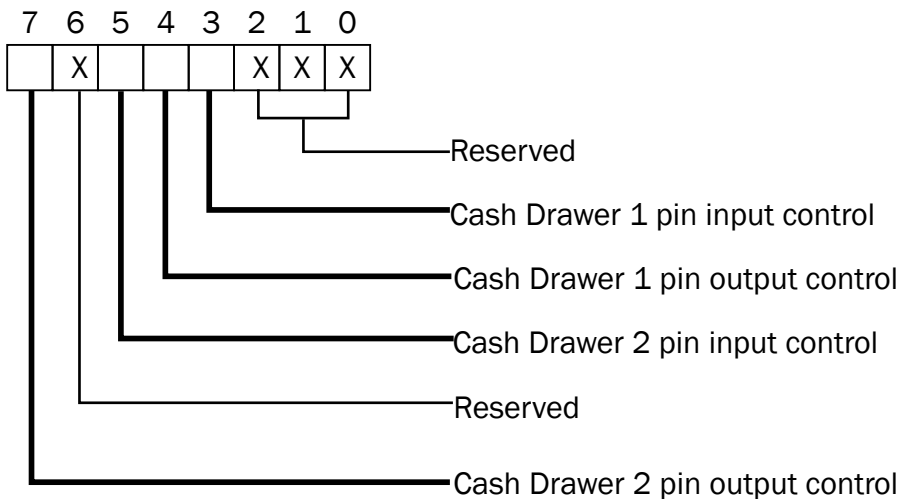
7 6 5 4 3 2 1 0

| | X | | | | X | X | X |
|---|---|---|---|---|---|---|---|

Reserved

Cash Drawer 1 pin input control

Cash Drawer 1 pin output control

Cash Drawer 2 pin input control

Reserved

Cash Drawer 2 pin output control